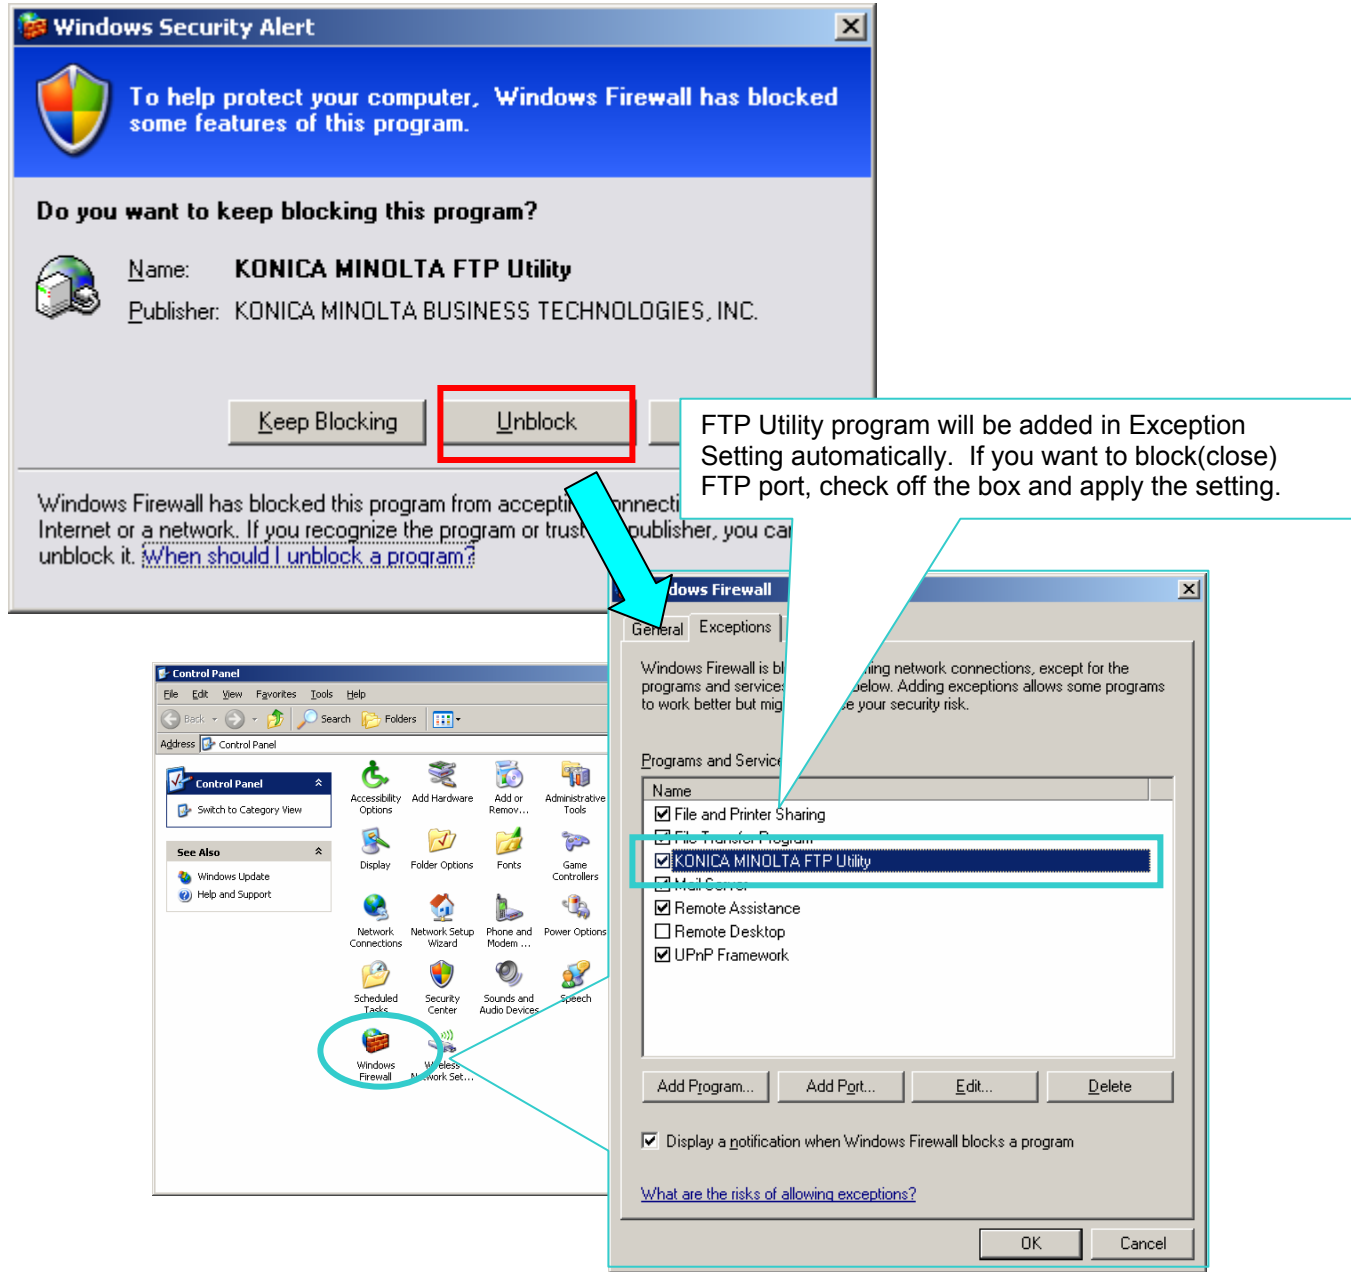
Windows Security Alert

To help protect your computer, Windows Firewall has blocked some features of this program.

Do you want to keep blocking this program?

Name: KONICA MINOLTA FTP Utility

Publisher: KONICA MINOLTA BUSINESS TECHNOLOGIES, INC.

Keep Blocking

Unblock

Windows Firewall has blocked this program from accepti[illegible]nnecti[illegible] Internet or a network. If you recognize the program or trust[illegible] publisher, you ca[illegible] unblock it. When should I unblock a program?

FTP Utility program will be added in Exception Setting automatically. If you want to block(close) FTP port, check off the box and apply the setting.

Control Panel

File Edit View Favorites Tools Help

Back Search Folders

Address Control Panel

Control Panel

Switch to Category View

See Also

Windows Update

Help and Support

Accessibility Options

Add Hardware

Add or Remov...

Administrative Tools

Display

Folder Options

Fonts

Game Controllers

Network Connections

Network Setup Wizard

Phone and Modem ...

Power Options

Scheduled Tasks

Security Center

Sounds and Audio Devices

Speech

Windows Firewall

W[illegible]eless N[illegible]work Set...

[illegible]dows Firewall

General

Exceptions

Windows Firewall is bl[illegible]ing network connections, except for the programs and service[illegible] below. Adding exceptions allows some programs to work better but mig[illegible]e your security risk.

Programs and Servic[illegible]

Name

File and Printer Sharing

File Transfer Program

KONICA MINOLTA FTP Utility

Mail Server

Remote Assistance

Remote Desktop

UPnP Framework

Add Program...

Add Port...

Edit...

Delete

Display a notification when Windows Firewall blocks a program

What are the risks of allowing exceptions?

OK

Cancel